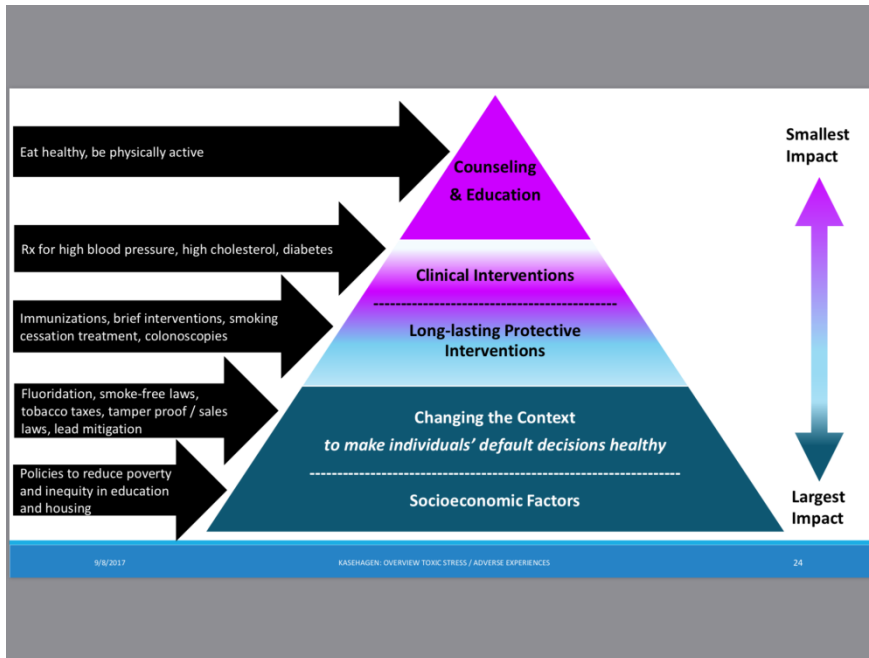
Eat healthy, be physically active

Rx for high blood pressure, high cholesterol, diabetes

Immunizations, brief interventions, smoking cessation treatment, colonoscopies

Fluoridation, smoke-free laws, tobacco taxes, tamper proof / sales laws, lead mitigation

Policies to reduce poverty and inequity in education and housing

Counseling & Education

Clinical Interventions

Long-lasting Protective Interventions

Changing the Context
*to make individuals' default decisions healthy*

Socioeconomic Factors

Smallest Impact

Largest Impact

9/8/2017

KASEHAGEN: OVERVIEW TOXIC STRESS / ADVERSE EXPERIENCES

24